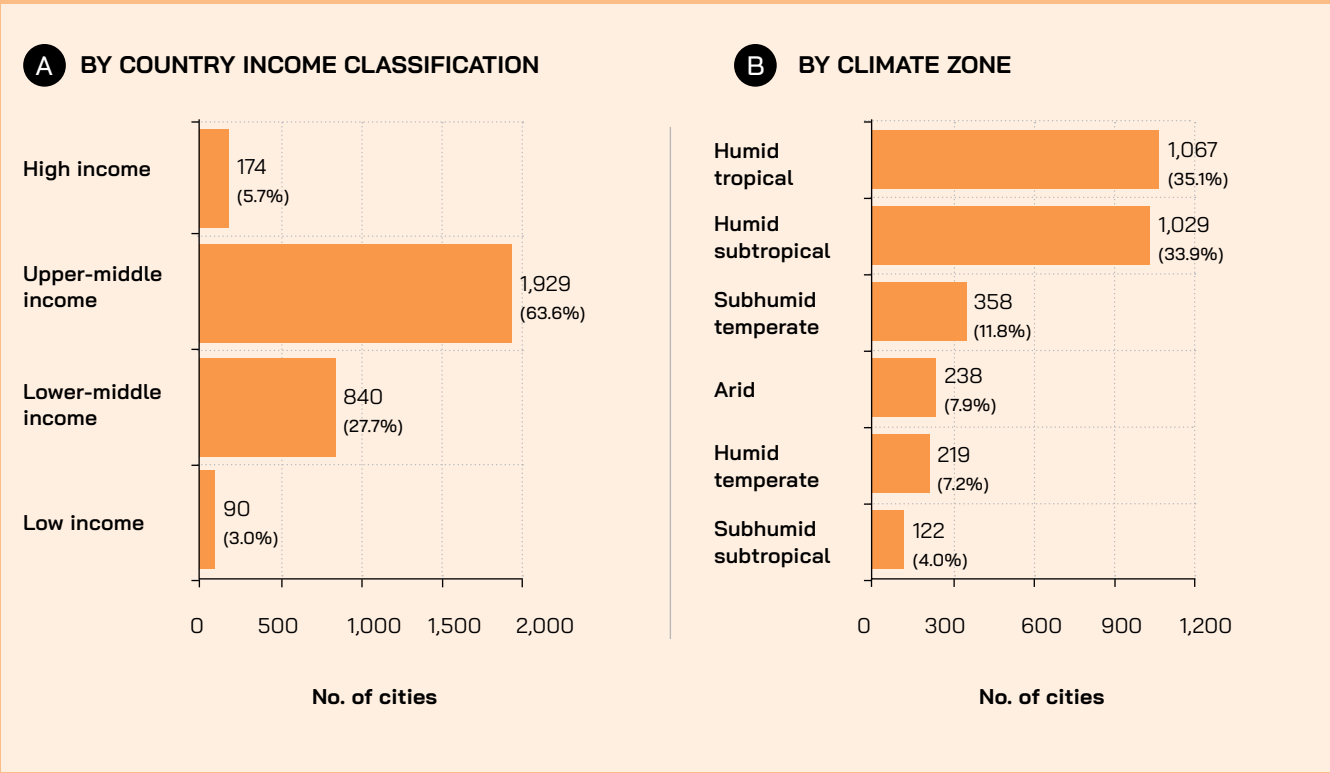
A BY COUNTRY INCOME CLASSIFICATION

| | No. of cities |
|---|---|
| High income | 174 (5.7%) |
| Upper-middle income | 1,929 (63.6%) |
| Lower-middle income | 840 (27.7%) |
| Low income | 90 (3.0%) |

0 500 1,000 1,500 2,000

No. of cities

B BY CLIMATE ZONE

| | No. of cities |
|---|---|
| Humid tropical | 1,067 (35.1%) |
| Humid subtropical | 1,029 (33.9%) |
| Subhumid temperate | 358 (11.8%) |
| Arid | 238 (7.9%) |
| Humid temperate | 219 (7.2%) |
| Subhumid subtropical | 122 (4.0%) |

0 300 600 900 1,200

No. of cities